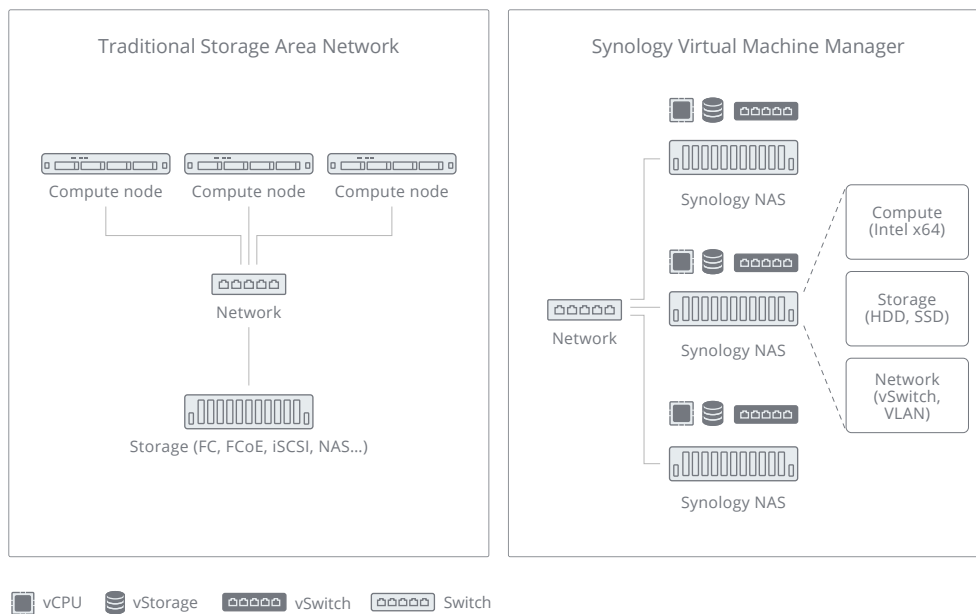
Traditional Storage Area Network

Compute node
Compute node
Compute node

Network

Storage (FC, FCoE, iSCSI, NAS...)

Synology Virtual Machine Manager

Synology NAS

Synology NAS

Synology NAS

Network

Compute (Intel x64)

Storage (HDD, SSD)

Network (vSwitch, VLAN)

vCPU vStorage vSwitch Switch